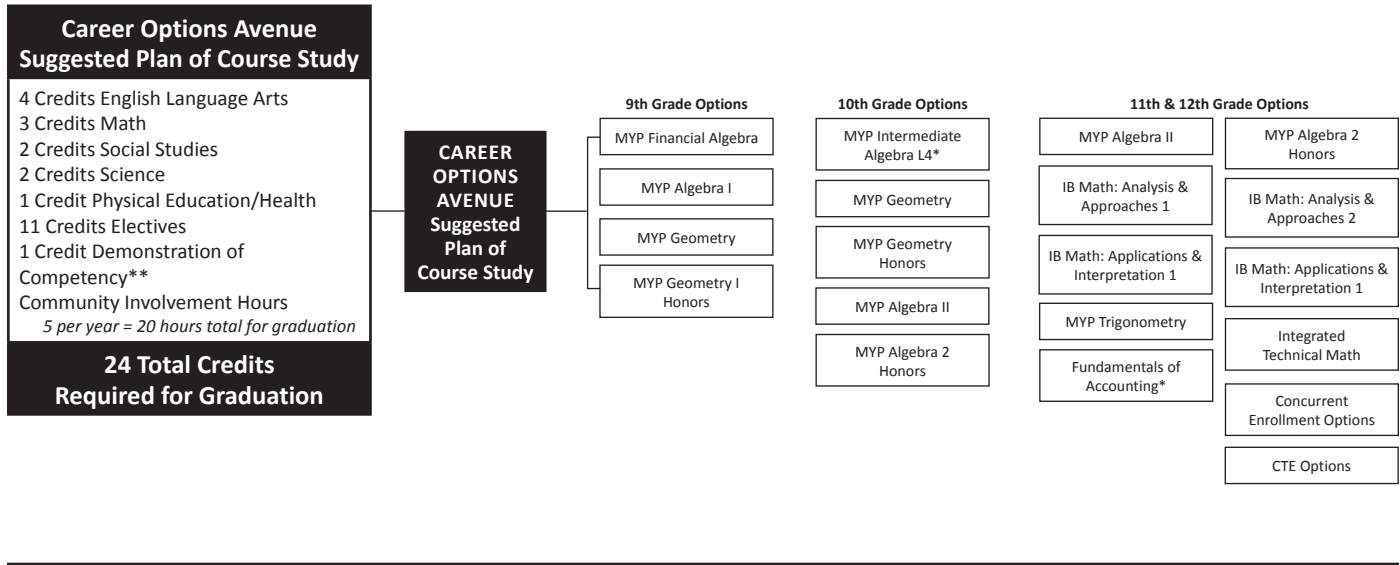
Career Options Avenue
Suggested Plan of Course Study

4 Credits English Language Arts
3 Credits Math
2 Credits Social Studies
2 Credits Science
1 Credit Physical Education/Health
11 Credits Electives
1 Credit Demonstration of Competency**
Community Involvement Hours
5 per year = 20 hours total for graduation

24 Total Credits
Required for Graduation

CAREER OPTIONS AVENUE Suggested Plan of Course Study

9th Grade Options
MYP Financial Algebra
MYP Algebra I
MYP Geometry
MYP Geometry I Honors

10th Grade Options
MYP Intermediate Algebra L4*
MYP Geometry
MYP Geometry Honors
MYP Algebra II
MYP Algebra 2 Honors

11th & 12th Grade Options
MYP Algebra II
IB Math: Analysis & Approaches 1
IB Math: Applications & Interpretation 1
MYP Trigonometry
Fundamentals of Accounting*

MYP Algebra 2 Honors
IB Math: Analysis & Approaches 2
IB Math: Applications & Interpretation 1
Integrated Technical Math
Concurrent Enrollment Options
CTE Options